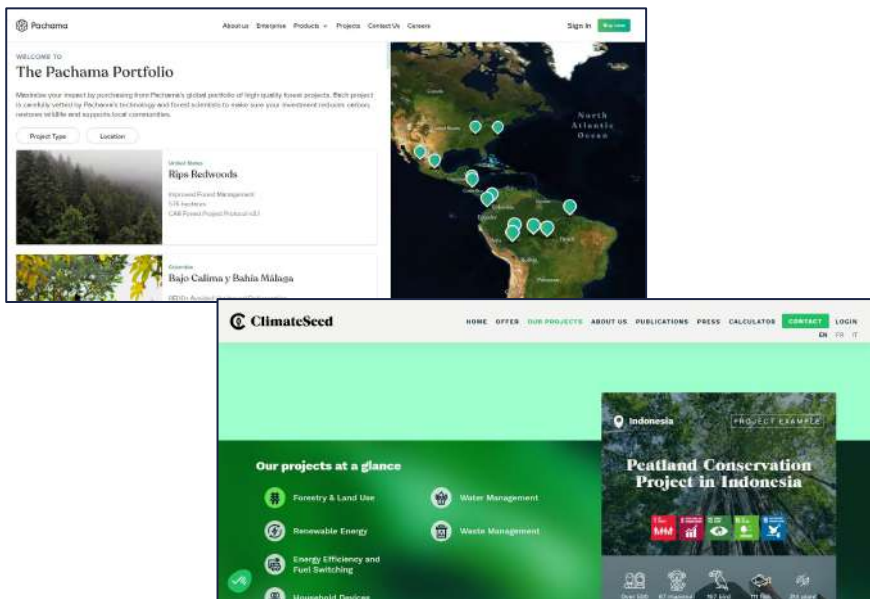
Pachama

About us Enterprise Products Projects Contact Us Careers

Sign In Buy now

WELCOME TO
The Pachama Portfolio

Maximize your impact by purchasing from Pachama's global portfolio of high quality forest projects. Each project is carefully vetted by Pachama's technology and forest scientists to make sure your investment reduces carbon, restores wildlife and supports local communities.

Project Type Location

United States
Rips Redwoods
Improved Forest Management
575 hectares
CAR Forest Project Protocol v3.1

Colombia
Bajo Calima y Bahía Málaga

North Atlantic Ocean

ClimateSeed

HOME OFFER OUR PROJECTS ABOUT US PUBLICATIONS PRESS CALCULATORS CONTACT LOGIN

EN FR IT

Indonesia

PROJECT EXAMPLE

Peatland Conservation Project in Indonesia

Our projects at a glance

Forestry & Land Use
Water Management
Renewable Energy
Waste Management
Energy Efficiency and Fuel Switching
Household Devices